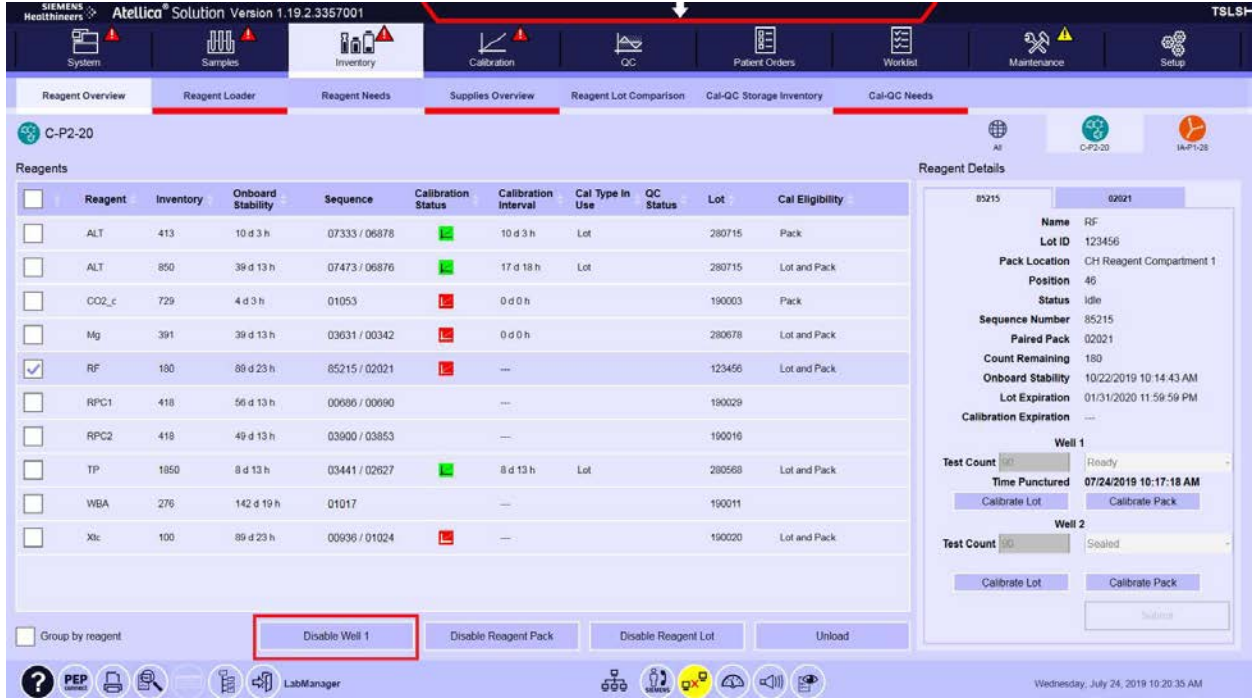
SIEMENS Healthineers Atellica® Solution Version 1.19.2.3357001 TSLSH

System Samples Inventory Calibration QC Patient Orders Worklist Maintenance Setup

Reagent Overview Reagent Loader Reagent Needs Supplies Overview Reagent Lot Comparison Cal-QC Storage Inventory Cal-QC Needs

C-P2-20

All C-P2-20 IA-P1-28

Reagents

| | Reagent | Inventory | Onboard Stability | Sequence | Calibration Status | Calibration Interval | Cal Type In Use | QC Status | Lot | Cal Eligibility |
|---|---|---|---|---|---|---|---|---|---|---|
| | ALT | 413 | 10 d 3 h | 07333 / 06878 | | 10 d 3 h | Lot | | 280715 | Pack |
| | ALT | 850 | 39 d 13 h | 07473 / 06876 | | 17 d 18 h | Lot | | 280715 | Lot and Pack |
| | CO2_c | 729 | 4 d 3 h | 01053 | | 0 d 0 h | | | 190003 | Pack |
| | Mg | 391 | 39 d 13 h | 03631 / 00342 | | 0 d 0 h | | | 280678 | Lot and Pack |
| ✓ | RF | 180 | 89 d 23 h | 85215 / 02021 | | --- | | | 123456 | Lot and Pack |
| | RPC1 | 418 | 56 d 13 h | 00686 / 00690 | | --- | | | 190029 | |
| | RPC2 | 418 | 49 d 13 h | 03900 / 03853 | | --- | | | 190016 | |
| | TP | 1850 | 8 d 13 h | 03441 / 02627 | | 8 d 13 h | Lot | | 280568 | Lot and Pack |
| | WBA | 276 | 142 d 19 h | 01017 | | --- | | | 190011 | |
| | Xlc | 100 | 89 d 23 h | 00936 / 01024 | | --- | | | 190020 | Lot and Pack |

Group by reagent

Disable Well 1 Disable Reagent Pack Disable Reagent Lot Unload

Reagent Details

85215 02021

Name RF
Lot ID 123456
Pack Location CH Reagent Compartment 1
Position 46
Status Idle
Sequence Number 85215
Paired Pack 02021
Count Remaining 180
Onboard Stability 10/22/2019 10:14:43 AM
Lot Expiration 01/31/2020 11:59:59 PM
Calibration Expiration ---

Well 1
Test Count 90 Ready
Time Punctured 07/24/2019 10:17:18 AM
Calibrate Lot Calibrate Pack

Well 2
Test Count 90 Sealed

Calibrate Lot Calibrate Pack

Submit

PEP LabManager

Wednesday, July 24, 2019 10:20:35 AM